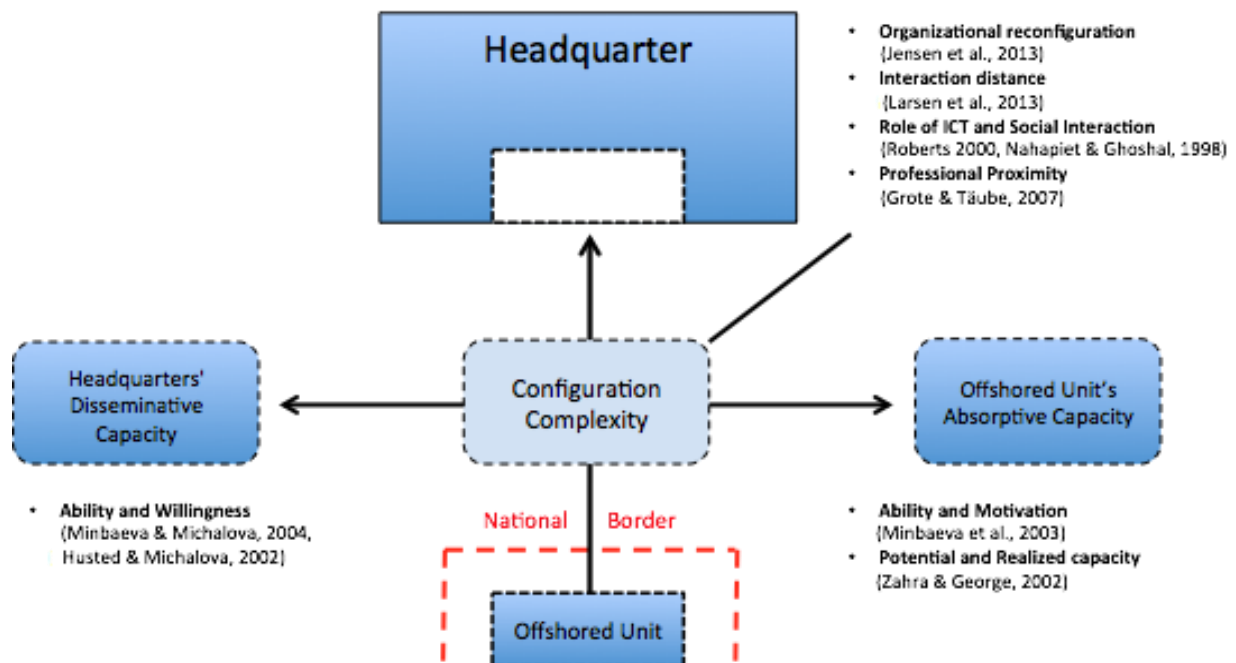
Headquarter

• Organizational reconfiguration (Jensen et al., 2013]
• Interaction distance (Larsen et al., 2013]
• Role of ICT and Social Interaction (Roberts 2000, Nahapiet & Ghoshal, 1998)
• Professional Proximity (Grote & Täube, 2007]

Headquarters' Disseminative Capacity

Configuration Complexity

Offshored Unit's Absorptive Capacity

• Ability and Willingness (Minbaeva & Michalova, 2004, Husted & Michalova, 2002]

National Border

• Ability and Motivation (Minbaeva et al., 2003]
• Potential and Realized capacity (Zahra & George, 2002]

Offshored Unit